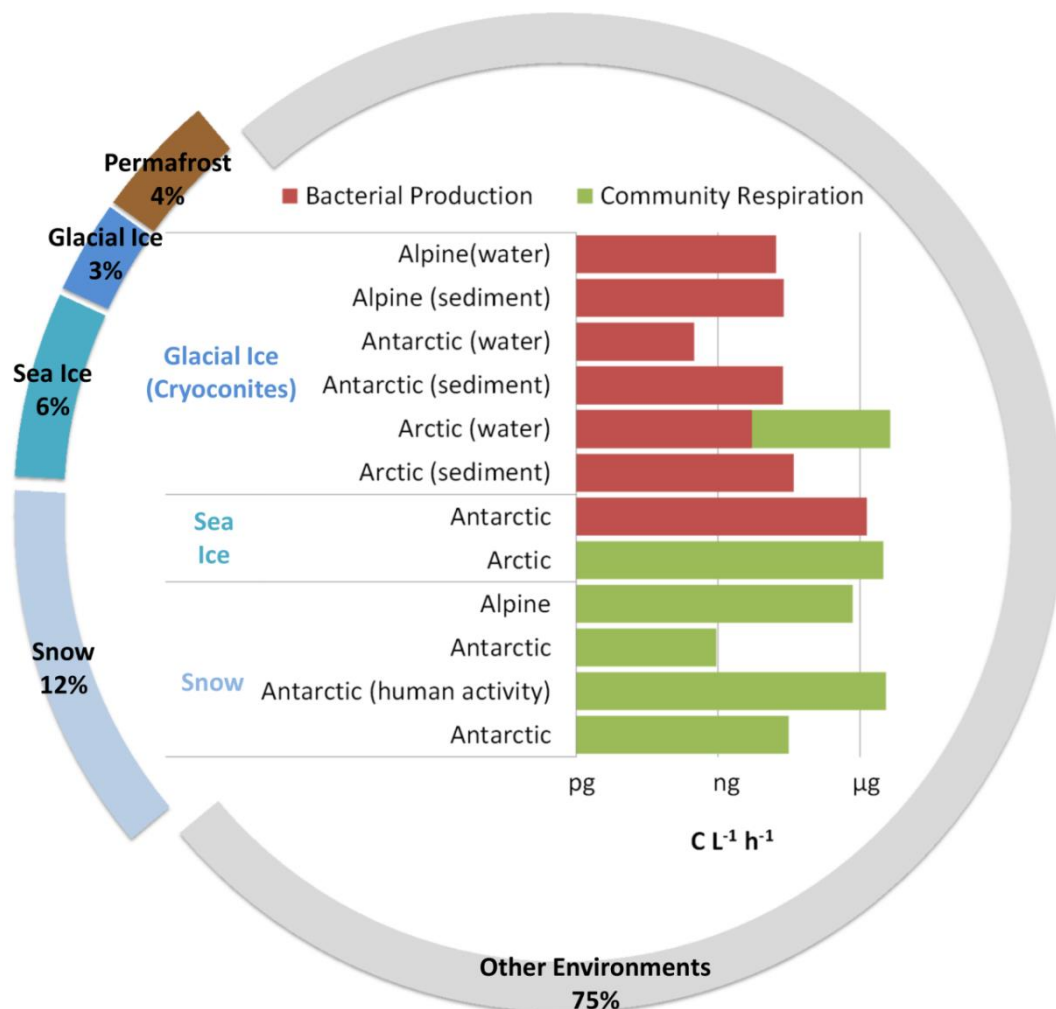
Permafrost
4%

Glacial Ice
3%

Sea Ice
6%

Snow
12%

Bacterial Production
Community Respiration

Glacial Ice (Cryoconites)
Alpine(water)
Alpine (sediment)
Antarctic (water)
Antarctic (sediment)
Arctic (water)
Arctic (sediment)

Sea Ice
Antarctic
Arctic

Snow
Alpine
Antarctic
Antarctic (human activity)
Antarctic

pg
ng
μg

C $L^{-1}$ $h^{-1}$

Other Environments
75%